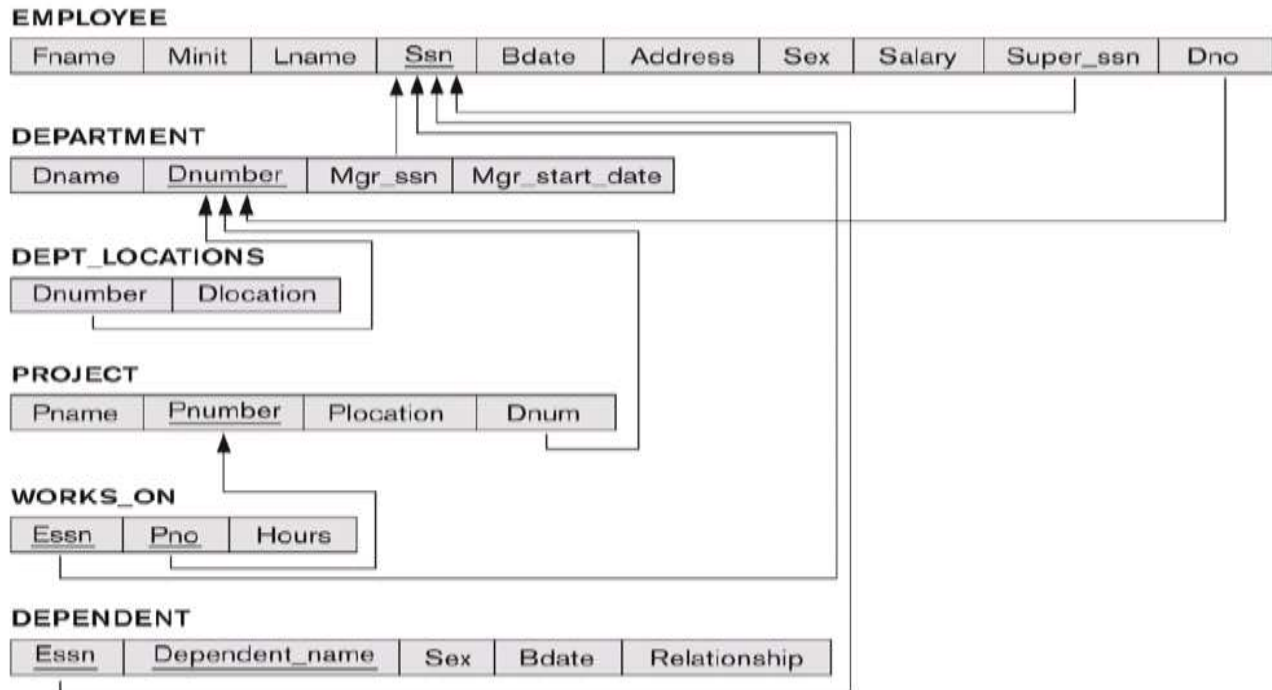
EMPLOYEE

| Fname | Minit | Lname | Ssn | Bdate | Address | Sex | Salary | Super_ssn | Dno |
|---|---|---|---|---|---|---|---|---|---|

DEPARTMENT

| Dname | Dnumber | Mgr_ssn | Mgr_start_date |
|---|---|---|---|

DEPT_LOCATIONS

| Dnumber | Dlocation |
|---|---|

PROJECT

| Pname | Pnumber | Plocation | Dnum |
|---|---|---|---|

WORKS_ON

| Essn | Pno | Hours |
|---|---|---|

DEPENDENT

| Essn | Dependent_name | Sex | Bdate | Relationship |
|---|---|---|---|---|